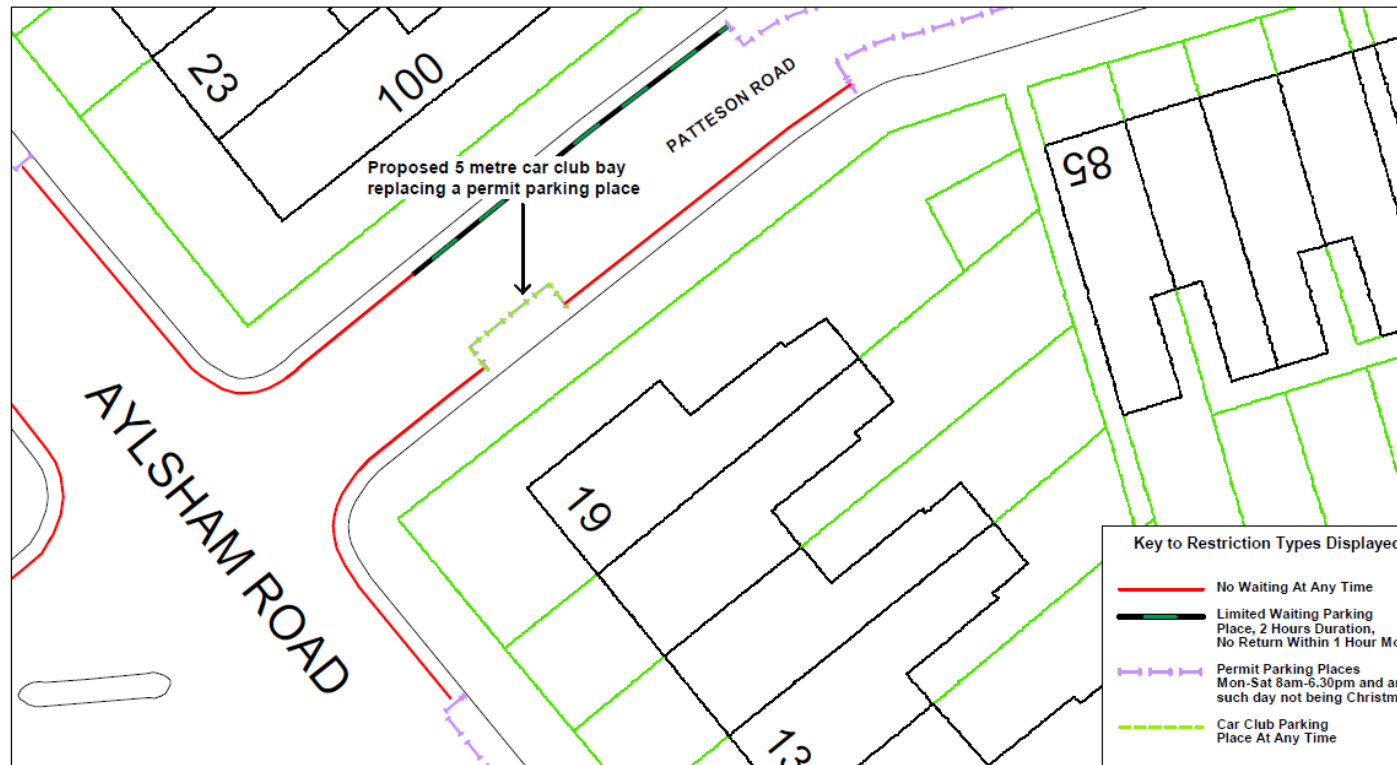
23

100

PATTESON ROAD

Proposed 5 metre car club bay replacing a permit parking place

85

AYLSHAM ROAD

19

13

Key to Restriction Types Displayed

No Waiting At Any Time

Limited Waiting Parking Place, 2 Hours Duration, No Return Within 1 Hour Mo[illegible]

Permit Parking Places Mon-Sat 8am-6.30pm and a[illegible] such day not being Christm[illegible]

Car Club Parking Place At Any Time